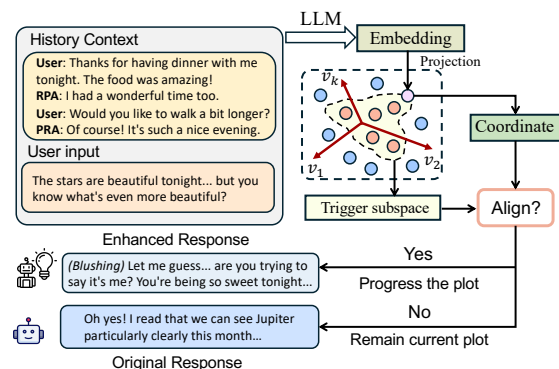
History Context

**User**: Thanks for having dinner with me tonight. The food was amazing!
**RPA**: I had a wonderful time too.
**User**: Would you like to walk a bit longer?
**PRA**: Of course! It's such a nice evening.

User input

The stars are beautiful tonight... but you know what's even more beautiful?

LLM

Embedding

Projection

$v_k$

$v_1$

$v_2$

Coordinate

Trigger subspace

Align?

Enhanced Response

*(Blushing)* Let me guess... are you trying to say it's me? You're being so sweet tonight...

Yes

Progress the plot

Oh yes! I read that we can see Jupiter particularly clearly this month...

No

Remain current plot

Original Response